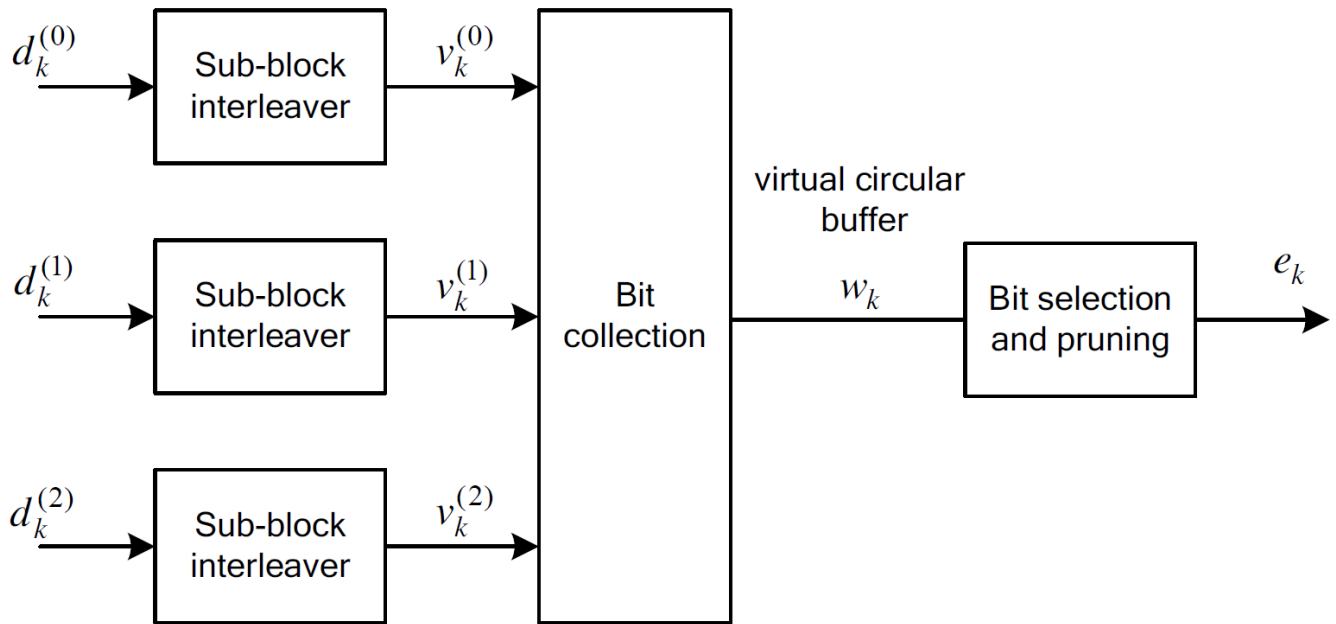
$d_k^{(0)}$

Sub-block interleaver

$v_k^{(0)}$

$d_k^{(1)}$

Sub-block interleaver

$v_k^{(1)}$

$d_k^{(2)}$

Sub-block interleaver

$v_k^{(2)}$

Bit collection

virtual circular buffer

$w_k$

Bit selection and pruning

$e_k$